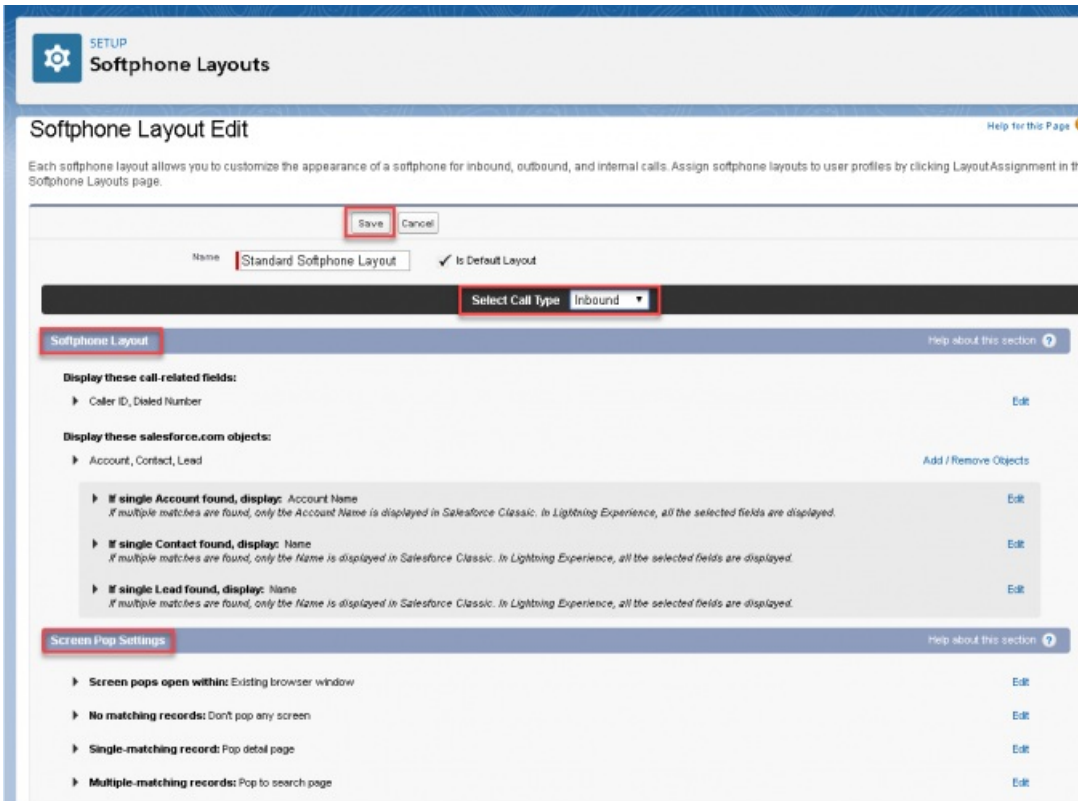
SETUP
Softphone Layouts

Softphone Layout Edit

Help for this Page

Each softphone layout allows you to customize the appearance of a softphone for inbound, outbound, and internal calls. Assign softphone layouts to user profiles by clicking Layout Assignment in th Softphone Layouts page.

Save Cancel

Name Standard Softphone Layout ✓ Is Default Layout

Select Call Type Inbound

Softphone Layout

Help about this section

Display these call-related fields:

Caller ID, Dialed Number

Edit

Display these salesforce.com objects:

Account, Contact, Lead

Add / Remove Objects

If single Account found, display: Account Name
If multiple matches are found, only the Account Name is displayed in Salesforce Classic. In Lightning Experience, all the selected fields are displayed.

Edit

If single Contact found, display: Name
If multiple matches are found, only the Name is displayed in Salesforce Classic. In Lightning Experience, all the selected fields are displayed.

Edit

If single Lead found, display: Name
If multiple matches are found, only the Name is displayed in Salesforce Classic. In Lightning Experience, all the selected fields are displayed.

Edit

Screen Pop Settings

Help about this section

Screen pops open within: Existing browser window

Edit

No matching records: Don't pop any screen

Edit

Single-matching record: Pop detail page

Edit

Multiple-matching records: Pop to search page

Edit